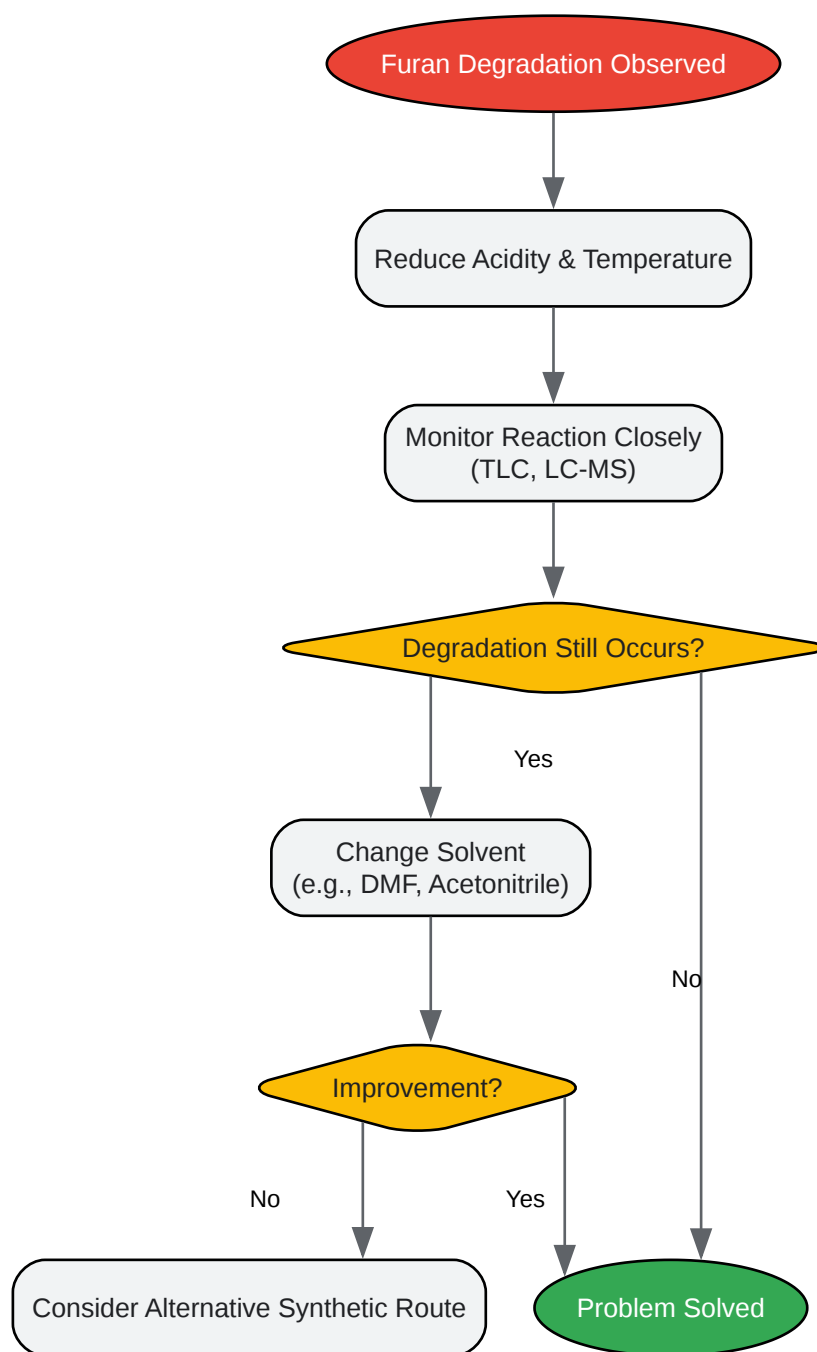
Furan Degradation Observed

Reduce Acidity & Temperature

Monitor Reaction Closely (TLC, LC-MS)

Degradation Still Occurs?

Yes

Change Solvent (e.g., DMF, Acetonitrile)

No

Improvement?

No

Yes

Consider Alternative Synthetic Route

Problem Solved